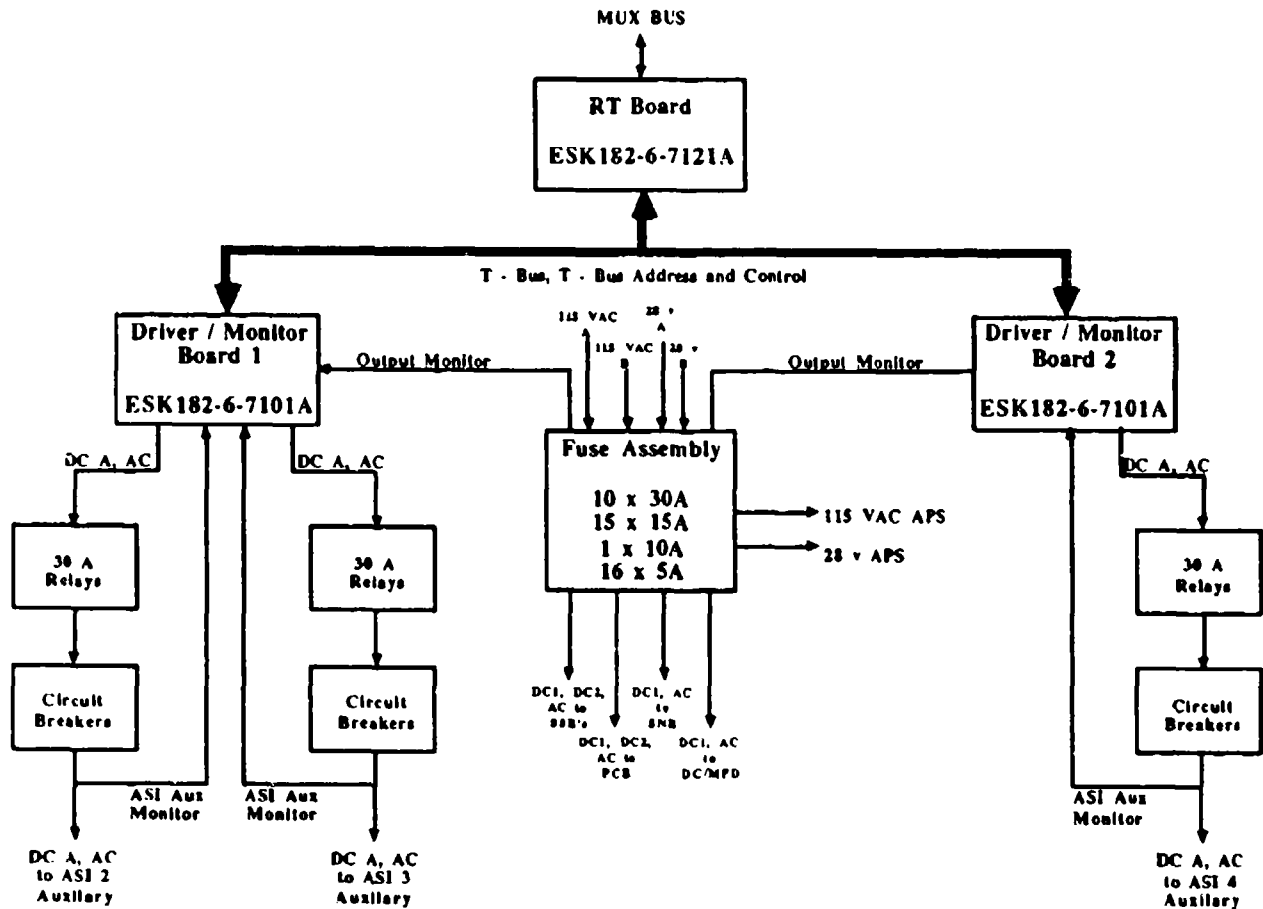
MUX BUS

RT Board

ESK182-6-7121A

T - Bus, T - Bus Address and Control

Driver / Monitor Board 1

ESK182-6-7101A

Output Monitor

115 VAC A

115 VAC B

28 v A

28 v B

Output Monitor

Driver / Monitor Board 2

ESK182-6-7101A

DC A, AC

DC A, AC

Fuse Assembly

10 x 30A
15 x 15A
1 x 10A
16 x 5A

115 VAC APS

28 v APS

DC A, AC

30 A Relays

30 A Relays

30 A Relays

Circuit Breakers

Circuit Breakers

Circuit Breakers

DC1, DC2, AC to SSB's

DC1, DC2, AC to PCB

DC1, AC to SNB

DC1, AC to DC/MPD

ASI Aux Monitor

ASI Aux Monitor

ASI Aux Monitor

DC A, AC to ASI 2 Auxiliary

DC A, AC to ASI 3 Auxiliary

DC A, AC to ASI 4 Auxiliary